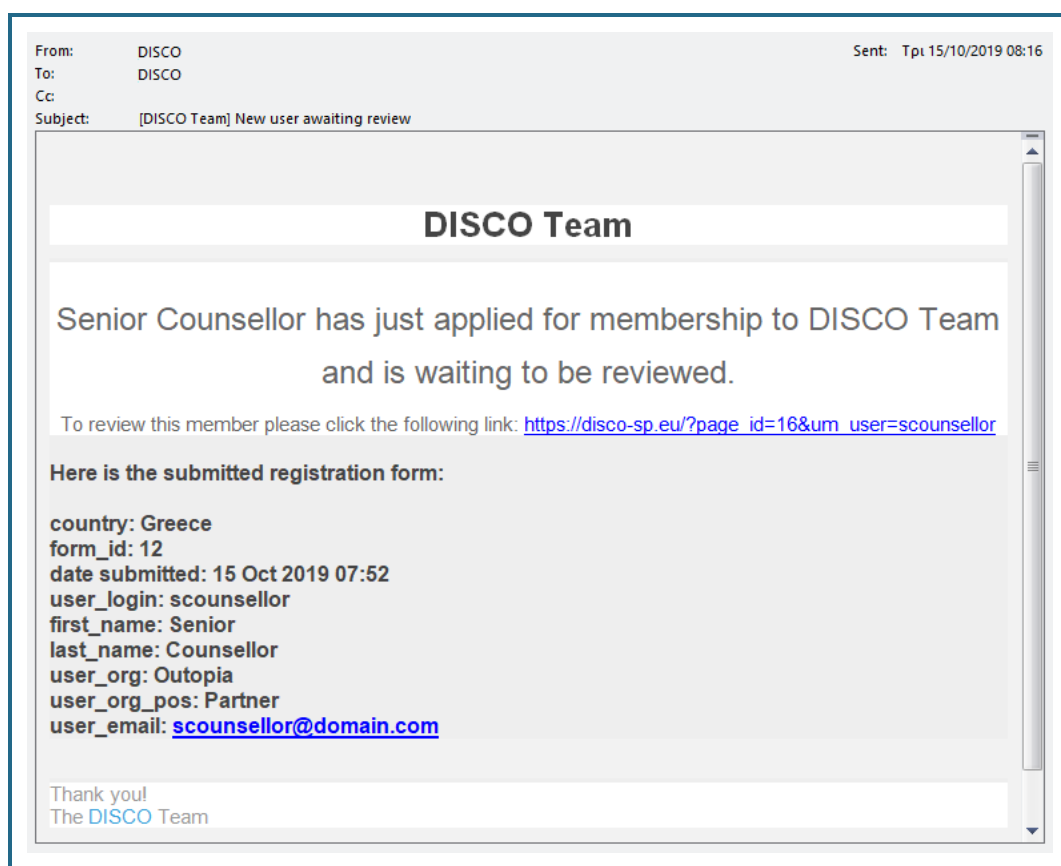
From: DISCO
To: DISCO
Cc:
Subject: [DISCO Team] New user awaiting review

Sent: Τρι 15/10/2019 08:16

DISCO Team

Senior Counsellor has just applied for membership to DISCO Team and is waiting to be reviewed.

To review this member please click the following link: https://disco-sp.eu/?page_id=16&um_user=scounsellor

Here is the submitted registration form:

country: Greece
form_id: 12
date submitted: 15 Oct 2019 07:52
user_login: scounsellor
first_name: Senior
last_name: Counsellor
user_org: Outopia
user_org_pos: Partner
user_email: scounsellor@domain.com

Thank you!
The DISCO Team